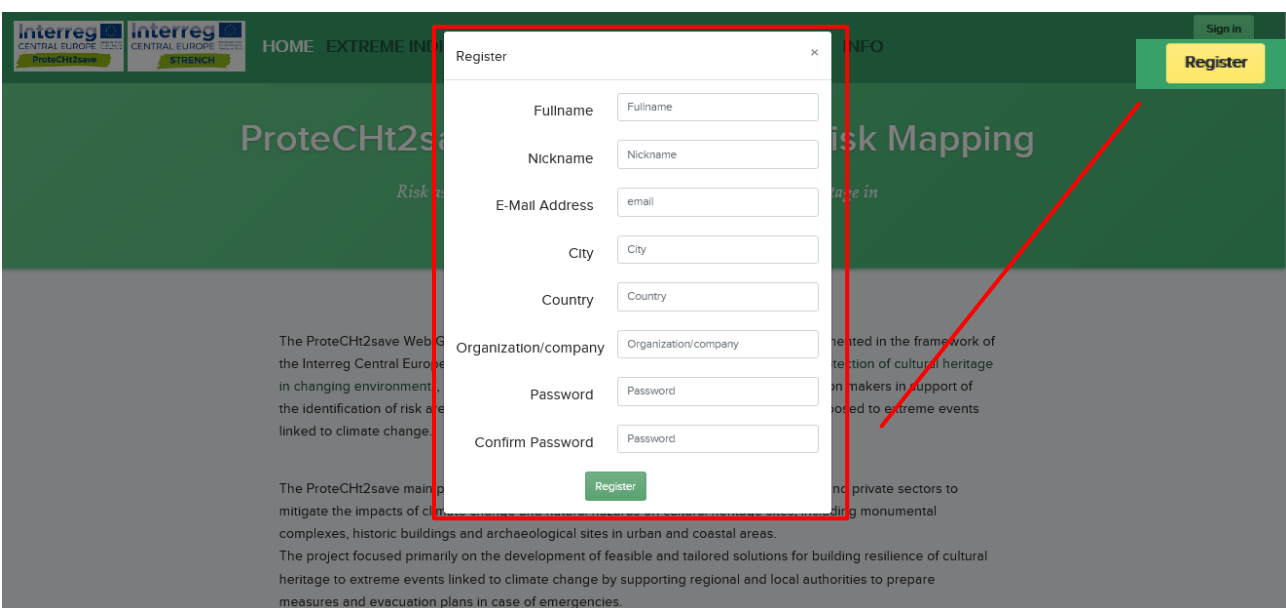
Interreg CENTRAL EUROPE ProteCHt2save
Interreg CENTRAL EUROPE STRENCH

HOME EXTREME IND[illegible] INFO

Sign in

Register

ProteCHt2sa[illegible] isk Mapping

Risk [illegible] tage in

Register ×

Fullname Fullname

Nickname Nickname

E-Mail Address email

City City

Country Country

Organization/company Organization/company

Password Password

Confirm Password Password

Register

The ProteCHt2save Web G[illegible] mented in the framework of the Interreg Central Europe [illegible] tection of cultural heritage in changing environment, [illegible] on makers in support of the identification of risk a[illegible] posed to extreme events linked to climate change.

The ProteCHt2save main p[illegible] nd private sectors to mitigate the impacts of cl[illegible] including monumental complexes, historic buildings and archaeological sites in urban and coastal areas.
The project focused primarily on the development of feasible and tailored solutions for building resilience of cultural heritage to extreme events linked to climate change by supporting regional and local authorities to prepare measures and evacuation plans in case of emergencies.